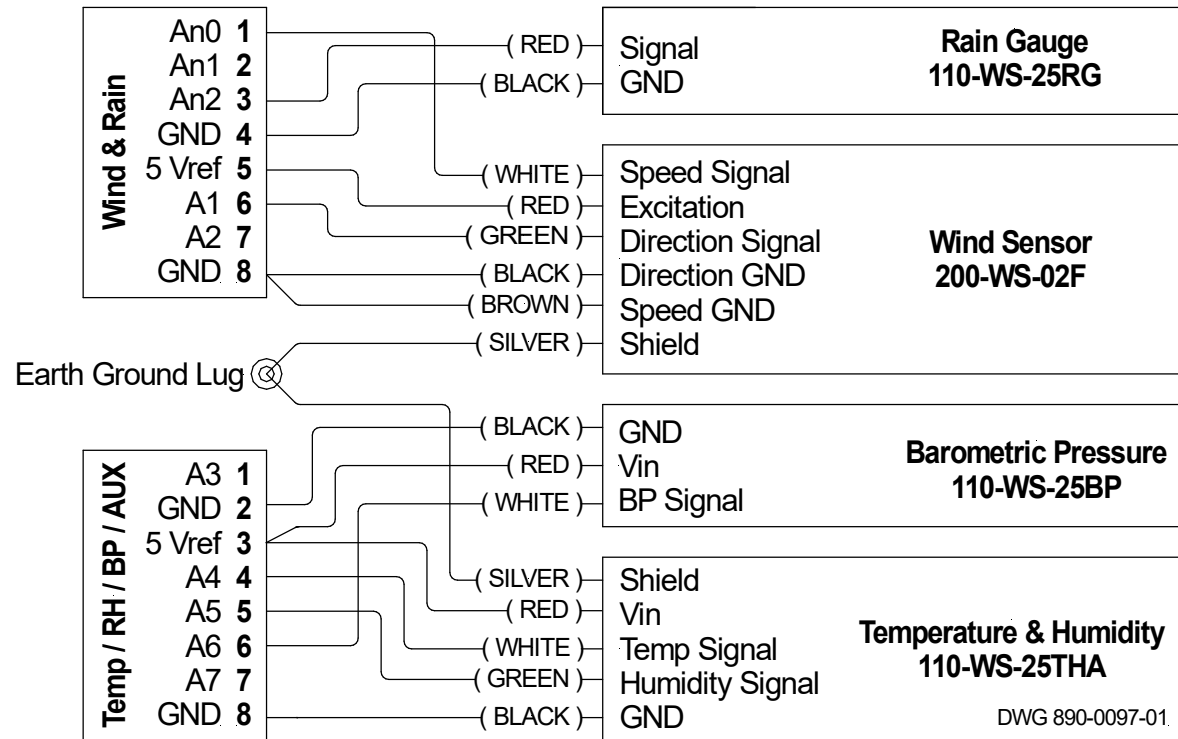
Wind & Rain
An0 1
An1 2
An2 3
GND 4
5 Vref 5
A1 6
A2 7
GND 8

( RED )
( BLACK )
Signal
GND
Rain Gauge
110-WS-25RG

( WHITE )
( RED )
( GREEN )
( BLACK )
( BROWN )
( SILVER )
Speed Signal
Excitation
Direction Signal
Direction GND
Speed GND
Shield
Wind Sensor
200-WS-02F

Earth Ground Lug

( BLACK )
( RED )
( WHITE )
GND
Vin
BP Signal
Barometric Pressure
110-WS-25BP

Temp / RH / BP / AUX
A3 1
GND 2
5 Vref 3
A4 4
A5 5
A6 6
A7 7
GND 8

( SILVER )
( RED )
( WHITE )
( GREEN )
( BLACK )
Shield
Vin
Temp Signal
Humidity Signal
GND
Temperature & Humidity
110-WS-25THA

DWG 890-0097-01